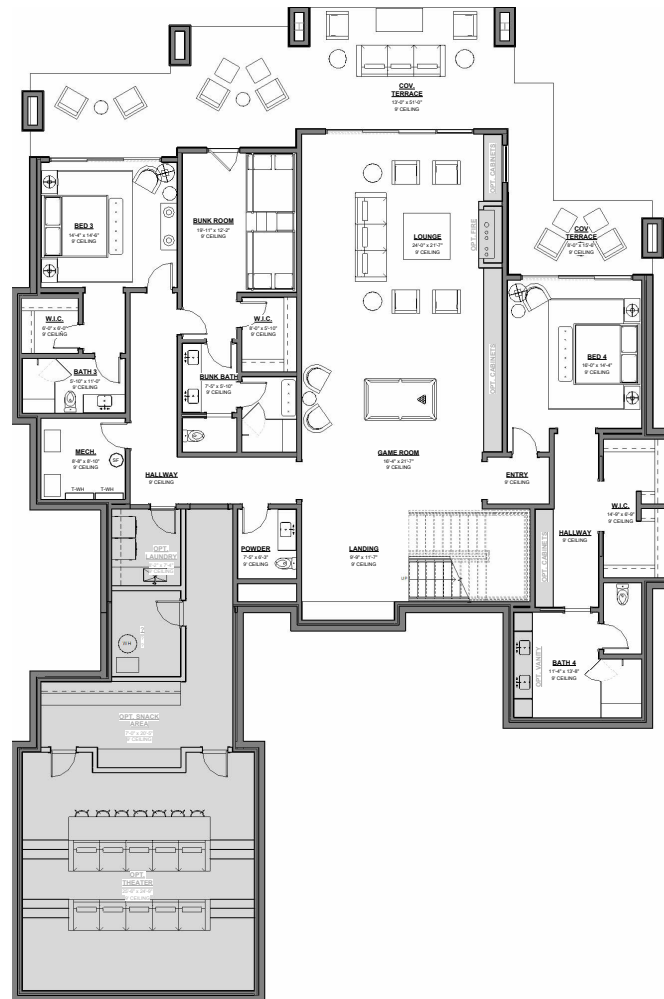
COV. TERRACE
13'-0" x 51'-0"
9' CEILING

BED 3
14'-4" x 14'-6"
9' CEILING

BUNK ROOM
15'-11" x 12'-2"
9' CEILING

LOUNGE
24'-0" x 21'-7"
9' CEILING

OPT. FIRE

OPT. CABINETS

COV. TERRACE
9'-6" x 15'-6"
9' CEILING

W.I.C.
6'-0" x 6'-0"
9' CEILING

W.I.C.
8'-0" x 5'-10"
9' CEILING

BED 4
16'-0" x 14'-4"
9' CEILING

BATH 3
5'-10" x 11'-0"
9' CEILING

BUNK BATH
7'-3" x 5'-10"
9' CEILING

OPT. CABINETS

MECH.
8'-8" x 8'-10"
9' CEILING

SF

T-WH

T-WH

HALLWAY
9' CEILING

GAME ROOM
16'-4" x 21'-7"
9' CEILING

ENTRY
9' CEILING

W.I.C.
14'-0" x 8'-9"
9' CEILING

OPT. LAUNDRY
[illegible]

POWDER
7'-0" x 6'-3"
9' CEILING

LANDING
8'-9" x 11'-7"
9' CEILING

UP

HALLWAY
9' CEILING

OPT. CABINETS

EH

BATH 4
11'-4" x 13'-8"
9' CEILING

OPT. VANITY

OPT. SNACK AREA
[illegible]
9' CEILING

OPT. THEATER
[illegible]
9' CEILING